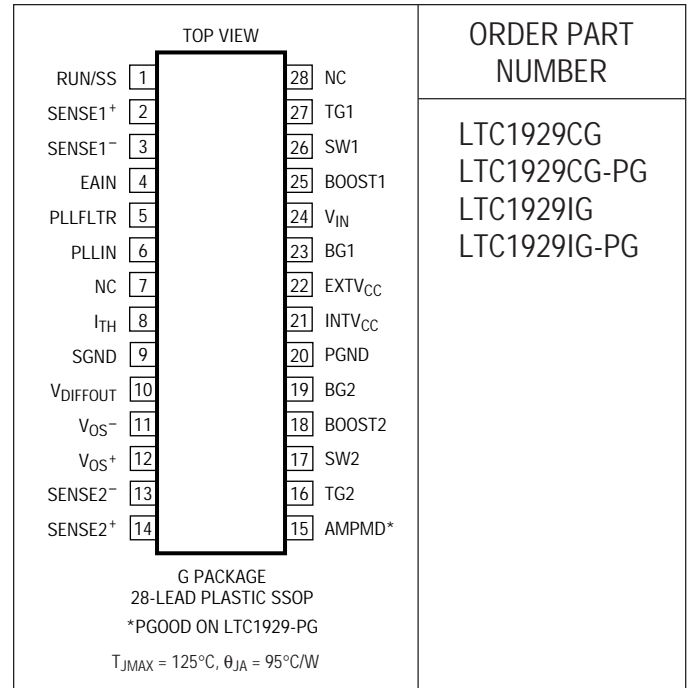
TOP VIEW

| | | | |
|---|---|---|---|
| RUN/SS | 1 | 28 | NC |
| SENSE1$^+$ | 2 | 27 | TG1 |
| SENSE1$^-$ | 3 | 26 | SW1 |
| EAIN | 4 | 25 | BOOST1 |
| PLLFLTR | 5 | 24 | $V_{IN}$ |
| PLLIN | 6 | 23 | BG1 |
| NC | 7 | 22 | $EXTV_{CC}$ |
| $I_{TH}$ | 8 | 21 | $INTV_{CC}$ |
| SGND | 9 | 20 | PGND |
| $V_{DIFFOUT}$ | 10 | 19 | BG2 |
| $V_{OS}^-$ | 11 | 18 | BOOST2 |
| $V_{OS}^+$ | 12 | 17 | SW2 |
| SENSE2$^-$ | 13 | 16 | TG2 |
| SENSE2$^+$ | 14 | 15 | AMPMD* |

G PACKAGE
28-LEAD PLASTIC SSOP
*PGOOD ON LTC1929-PG

$T_{JMAX} = 125°C, \theta_{JA} = 95°C/W$

ORDER PART NUMBER

LTC1929CG
LTC1929CG-PG
LTC1929IG
LTC1929IG-PG